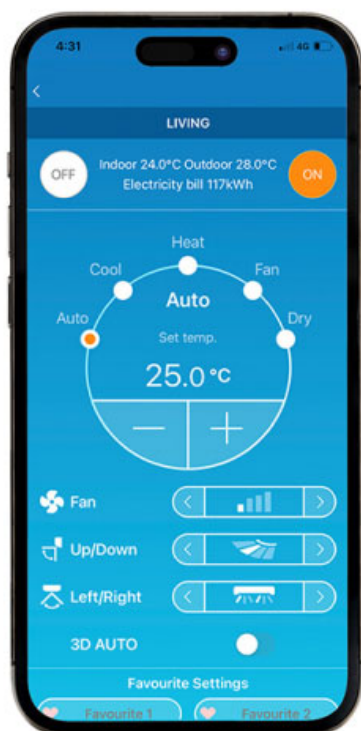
4:31

4G

<

LIVING

OFF

Indoor 24.0°C Outdoor 28.0°C
Electricity bill 117kWh

ON

Heat

Cool

Fan

Auto

Auto

Dry

Set temp.

25.0°C

—

+

Fan

<

>

Up/Down

<

>

Left/Right

<

>

3D AUTO

Favourite Settings

Favourite 1

Favourite 2